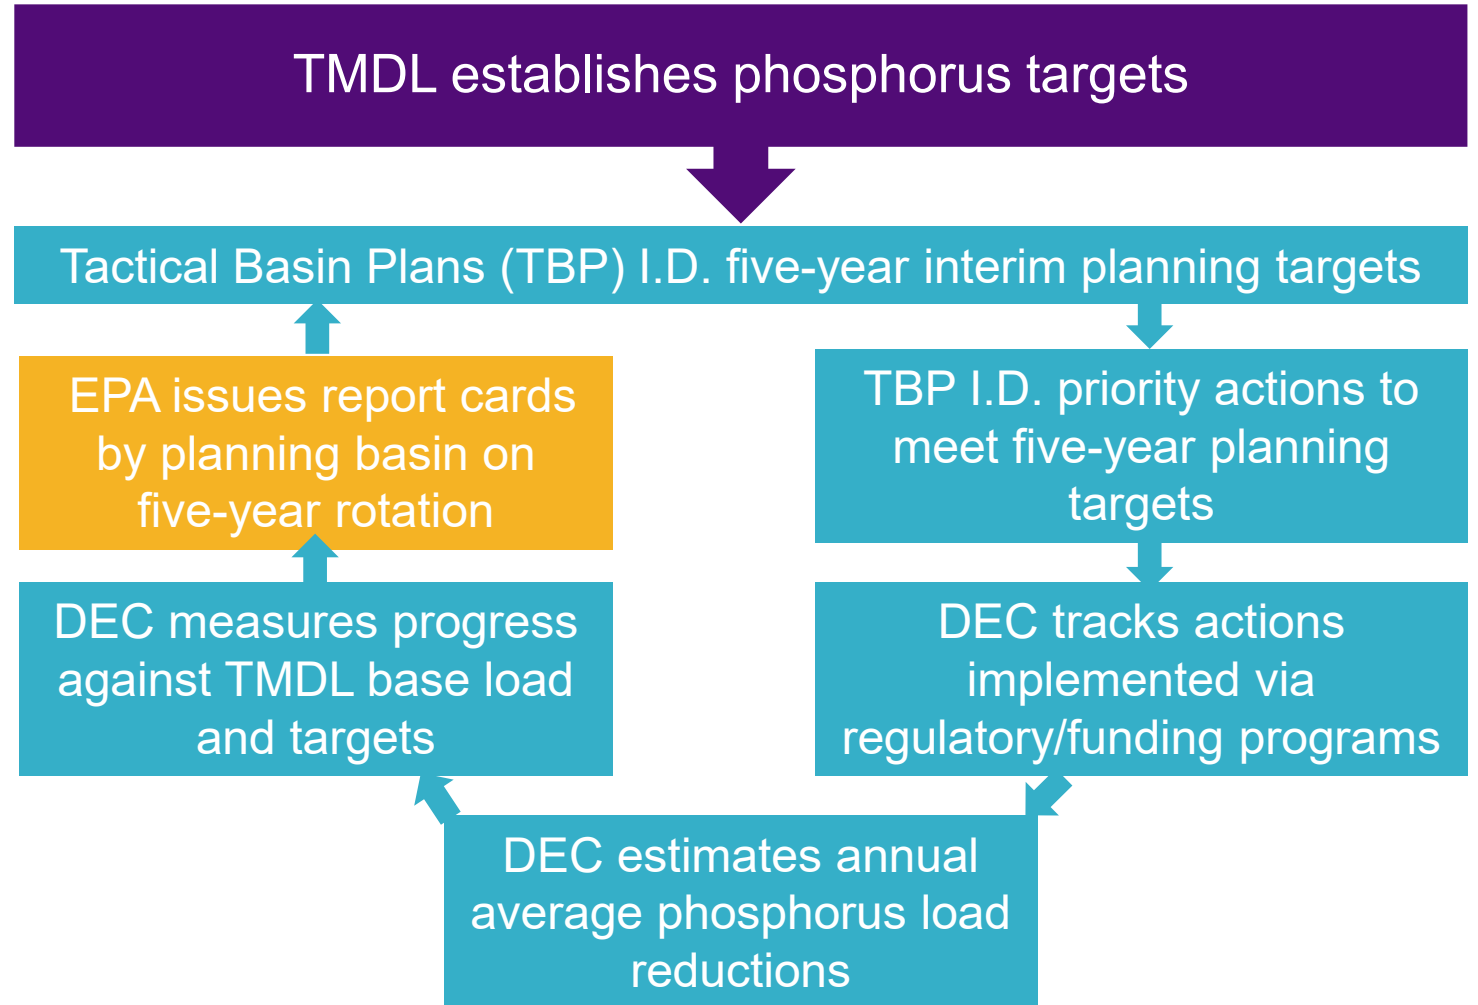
TMDL establishes phosphorus targets

Tactical Basin Plans (TBP) I.D. five-year interim planning targets

EPA issues report cards by planning basin on five-year rotation

TBP I.D. priority actions to meet five-year planning targets

DEC measures progress against TMDL base load and targets

DEC tracks actions implemented via regulatory/funding programs

DEC estimates annual average phosphorus load reductions